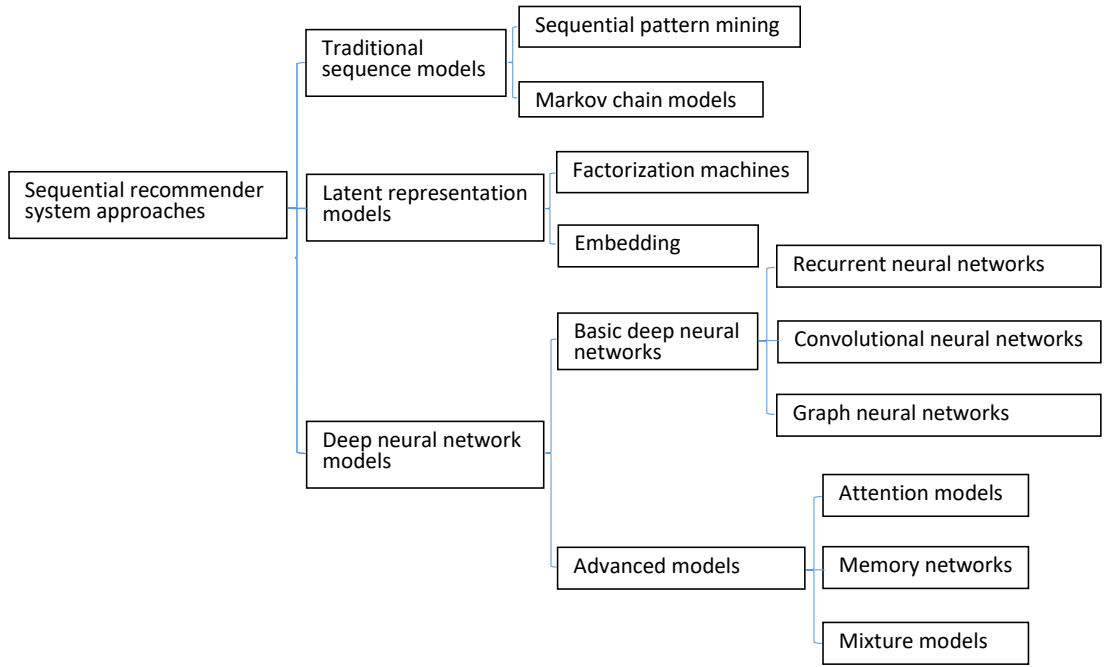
Sequential recommender system approaches

Traditional sequence models

Sequential pattern mining

Markov chain models

Latent representation models

Factorization machines

Embedding

Deep neural network models

Basic deep neural networks

Recurrent neural networks

Convolutional neural networks

Graph neural networks

Advanced models

Attention models

Memory networks

Mixture models